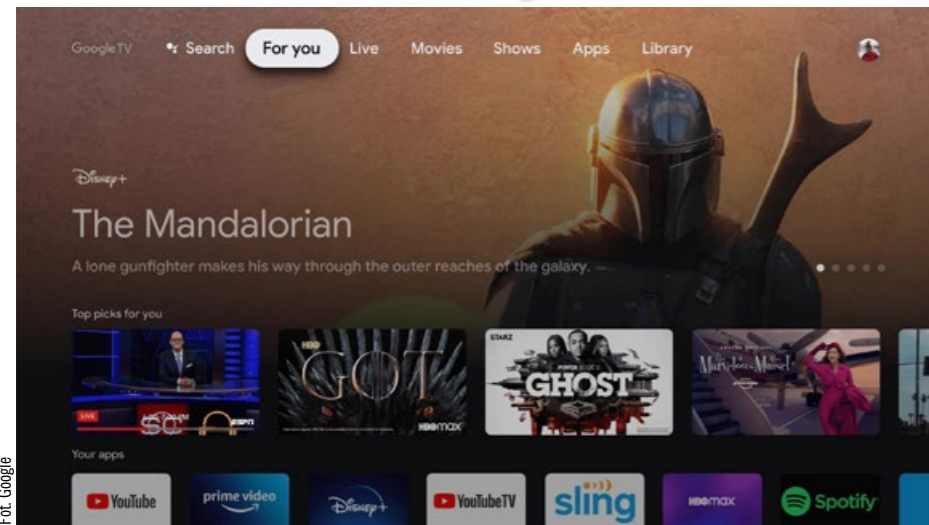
GoogleTV Search For you Live Movies Shows Apps Library

Disney+

The Mandalorian

A lone gunfighter makes his way through the outer reaches of the galaxy.

Top picks for you

LIVE SC ESPN

HBO GOT HBOmax

STARZ POWER BOOK II GHOST

The Marvelous Mrs. Maisel

Your apps

YouTube prime video Disney+ YouTubeTV sling HBOmax Spotify

Fot. Google